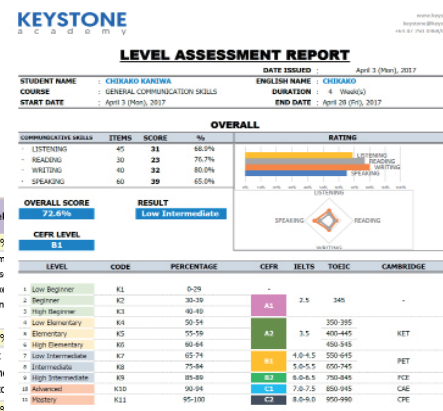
KEYSTONE
academy

www.keys
keystone@keys
Tel: 0(*) Fax: 0(*)

LEVEL ASSESSMENT REPORT

DATE ISSUED : April 3 (Mon), 2017

STUDENT NAME : CHIKAKO KANIWA
ENGLISH NAME : CHIKAKO
COURSE : GENERAL COMMUNICATION SKILLS
DURATION : 4 Week(s)
START DATE : April 3 (Mon), 2017
END DATE : April 28 (Fri), 2017

OVERALL

| COMMUNICATIVE SKILLS | ITEMS | SCORE | % |
|---|---|---|---|
| LISTENING | 45 | 31 | 68.9% |
| READING | 30 | 23 | 76.7% |
| WRITING | 40 | 32 | 80.0% |
| SPEAKING | 60 | 39 | 65.0% |

RATING

LISTENING
READING
WRITING
SPEAKING

OVERALL SCORE
72.6%

RESULT
Low Intermediate

CEFR LEVEL
B1

LISTENING
SPEAKING
READING
WRITING

| LEVEL | CODE | PERCENTAGE | CEFR | IELTS | TOEIC | CAMBRIDGE |
|---|---|---|---|---|---|---|
| 1 Low Beginner | K1 | 0-29 | | - | | |
| 2 Beginner | K2 | 30-39 | A1 | 2.5 | 345 | - |
| 3 High Beginner | K3 | 40-49 | | | | |
| 4 Low Elementary | K4 | 50-54 | | | 350-395 | |
| 5 Elementary | K5 | 55-59 | A2 | 3.5 | 400-445 | KET |
| 6 High Elementary | K6 | 60-64 | | | 450-545 | |
| 7 Low Intermediate | K7 | 65-74 | B1 | 4.0-4.5 | 550-645 | PET |
| 8 Intermediate | K8 | 75-84 | | 5.0-5.5 | 650-745 | |
| 9 High Intermediate | K9 | 85-89 | B2 | 6.0-6.5 | 750-845 | FCE |
| 10 Advanced | K10 | 90-94 | C1 | 7.0-7.5 | 850-945 | CAE |
| 11 Mastery | K11 | 95-100 | C2 | 8.0-9.0 | 950-990 | CPE |